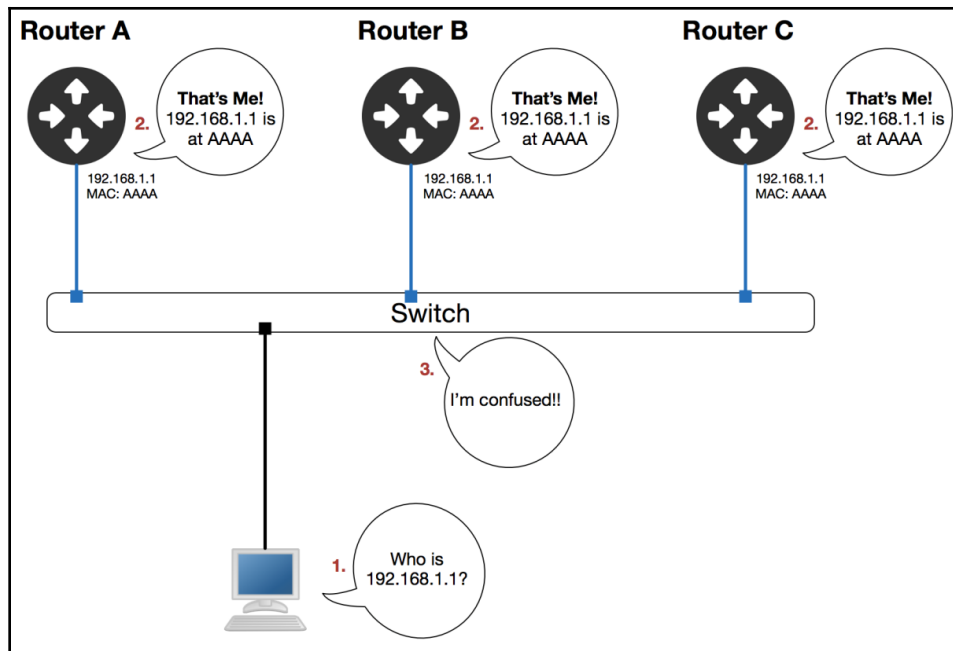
Router A

2. That's Me! 192.168.1.1 is at AAAA

192.168.1.1
MAC: AAAA

Router B

2. That's Me! 192.168.1.1 is at AAAA

192.168.1.1
MAC: AAAA

Router C

2. That's Me! 192.168.1.1 is at AAAA

192.168.1.1
MAC: AAAA

Switch

3. I'm confused!!

1. Who is 192.168.1.1?